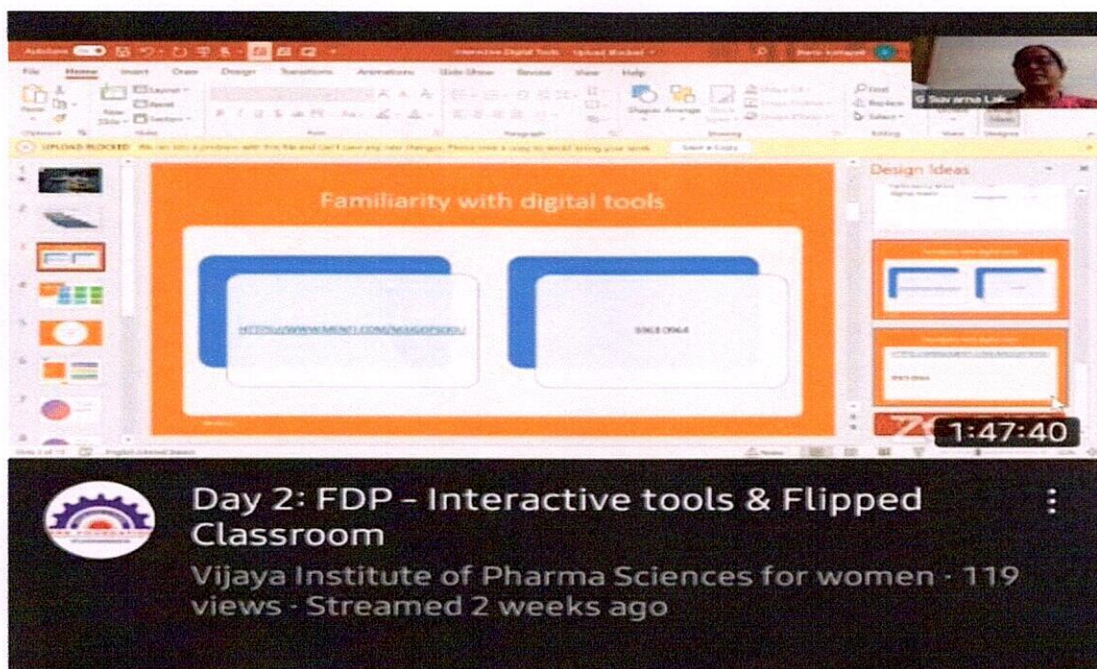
AutoSave Off Interactive Digital Tools · Upload Blocked

File Home Insert Draw Design Transitions Animations Slide Show Review View Help

G Suvarna Lak...

UPLOAD BLOCKED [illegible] Save a Copy

Familiarity with digital tools

HTTPS://WWW.MENTI.COM/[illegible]

5963 0964

Design Ideas

1:47:40

Day 2: FDP - Interactive tools & Flipped Classroom

Vijaya Institute of Pharma Sciences for women · 119 views · Streamed 2 weeks ago